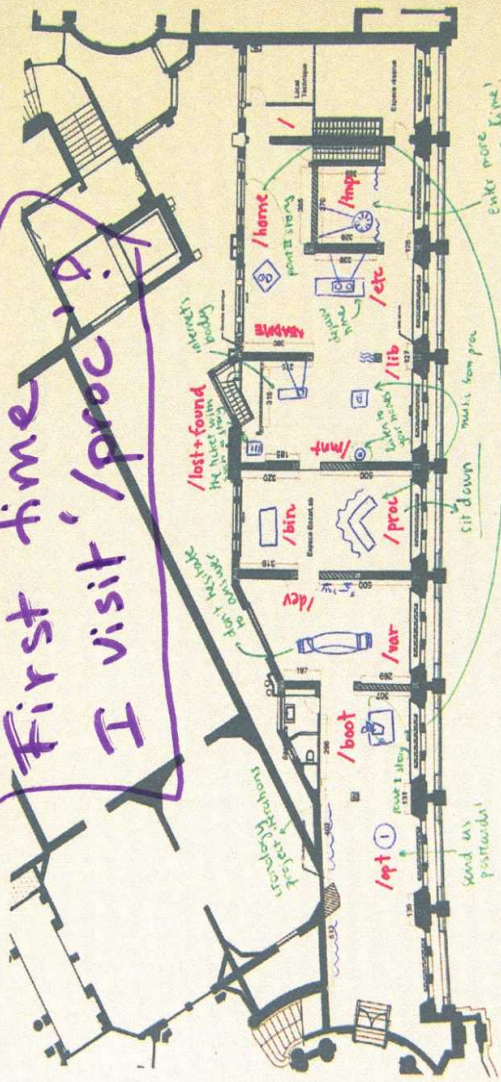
First time I visit '/proc'!

/home
/tmp
/etc
/lib
/mnt
/lost+found
README
/proc
/bin
/dev
/var
/boot
/opt

Local Technique
Espace réservé
Espace GosseLab

internet's body
the heart beats
sit down
music from proc
enter more time
pour + stay in
send us postcards
don't hesitate to contribute
introductory project infrastructure
Listen to your heartbeat
dream with more
point of sharing

320
600
500
319
185
315
380
370
328
328
197
692
296
402
512
130